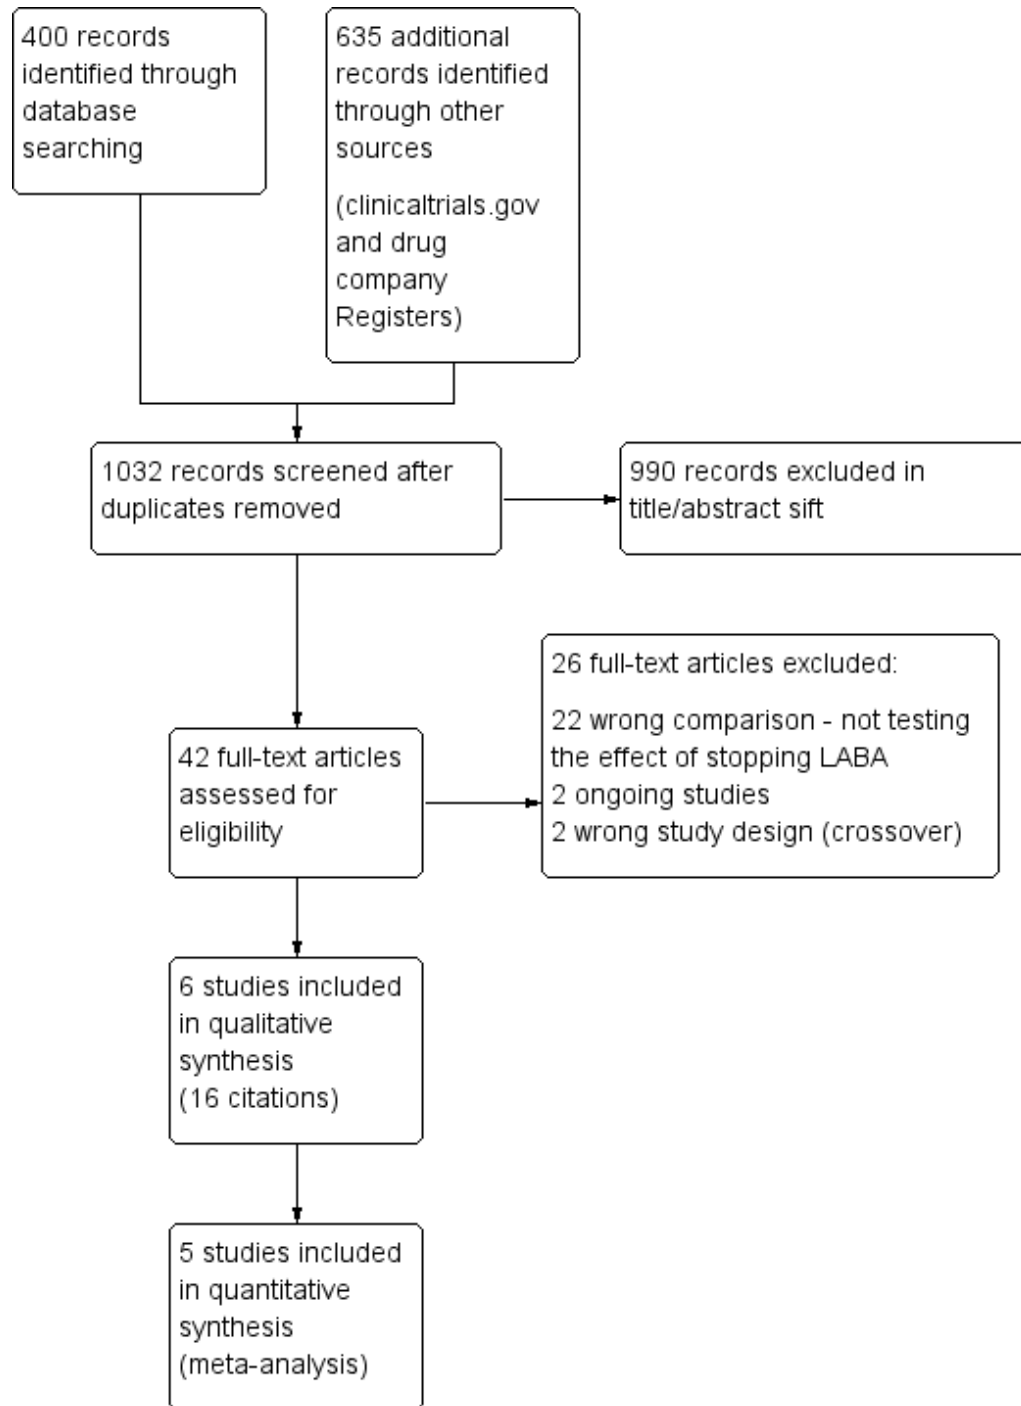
400 records identified through database searching

635 additional records identified through other sources

(clinicaltrials.gov and drug company Registers)

1032 records screened after duplicates removed

990 records excluded in title/abstract sift

26 full-text articles excluded:

22 wrong comparison - not testing the effect of stopping LABA
2 ongoing studies
2 wrong study design (crossover)

42 full-text articles assessed for eligibility

6 studies included in qualitative synthesis (16 citations)

5 studies included in quantitative synthesis (meta-analysis)